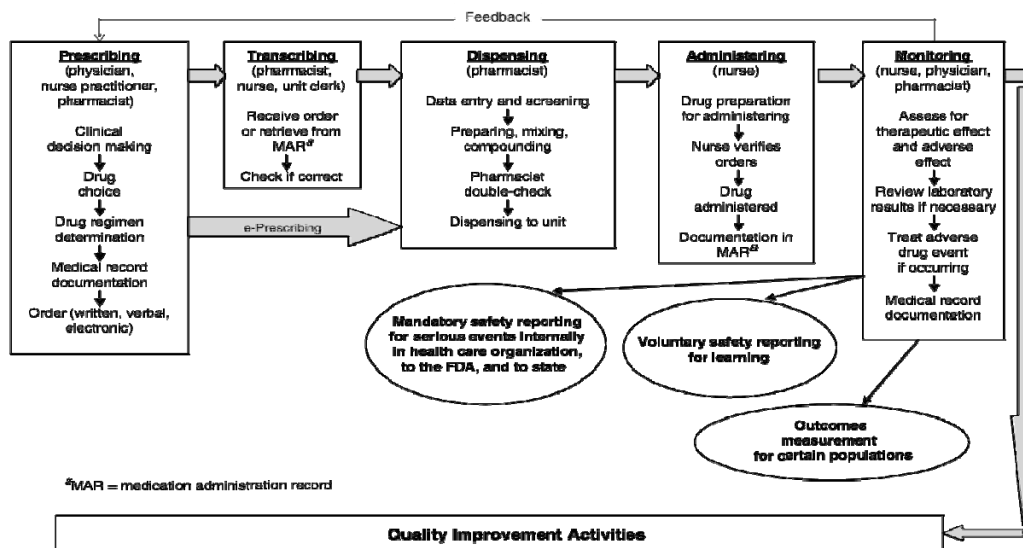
Feedback

Prescribing
(physician, nurse practitioner, pharmacist)
Clinical decision making
Drug choice
Drug regimen determination
Medical record documentation
Order (written, verbal, electronic)

Transcribing
(pharmacist, nurse, unit clerk)
Receive order or retrieve from MAR$^a$
Check if correct

e-Prescribing

Dispensing
(pharmacist)
Data entry and screening
Preparing, mixing, compounding
Pharmacist double-check
Dispensing to unit

Administering
(nurse)
Drug preparation for administering
Nurse verifies orders
Drug administered
Documentation in MAR$^a$

Monitoring
(nurse, physician, pharmacist)
Assess for therapeutic effect and adverse effect
Review laboratory results if necessary
Treat adverse drug event if occurring
Medical record documentation

Mandatory safety reporting for serious events internally in health care organization, to the FDA, and to state

Voluntary safety reporting for learning

Outcomes measurement for certain populations

$^a$MAR = medication administration record

Quality Improvement Activities